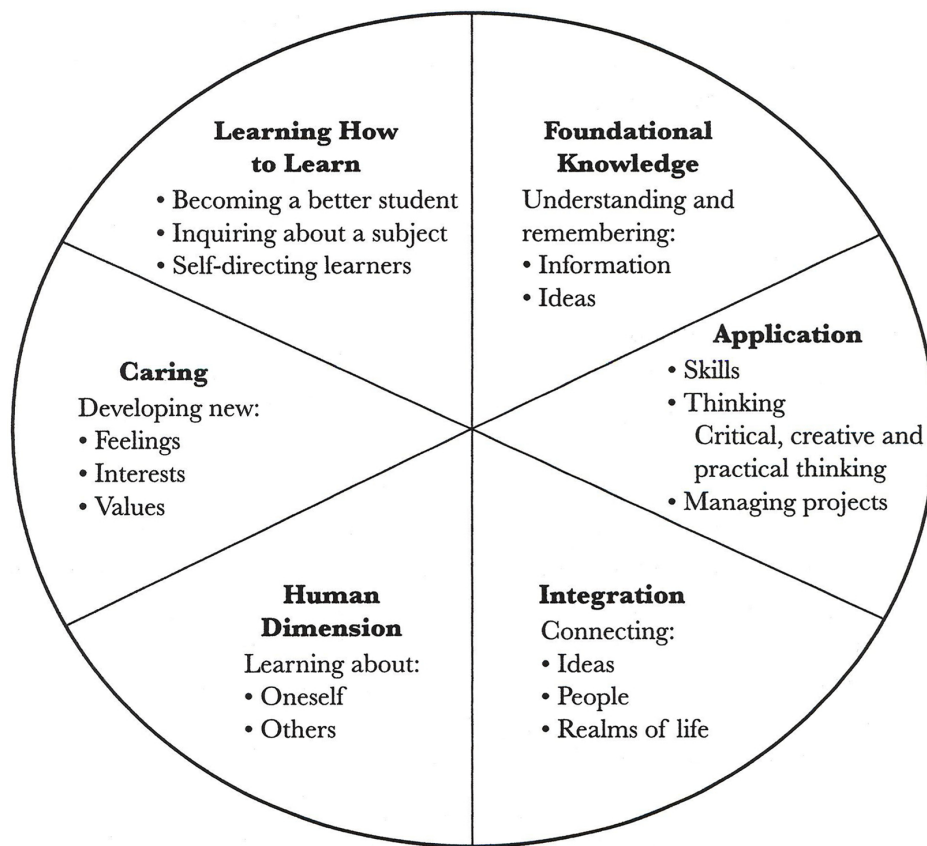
**Learning How to Learn**
• Becoming a better student
• Inquiring about a subject
• Self-directing learners

**Foundational Knowledge**
Understanding and remembering:
• Information
• Ideas

**Application**
• Skills
• Thinking
Critical, creative and practical thinking
• Managing projects

**Integration**
Connecting:
• Ideas
• People
• Realms of life

**Human Dimension**
Learning about:
• Oneself
• Others

**Caring**
Developing new:
• Feelings
• Interests
• Values